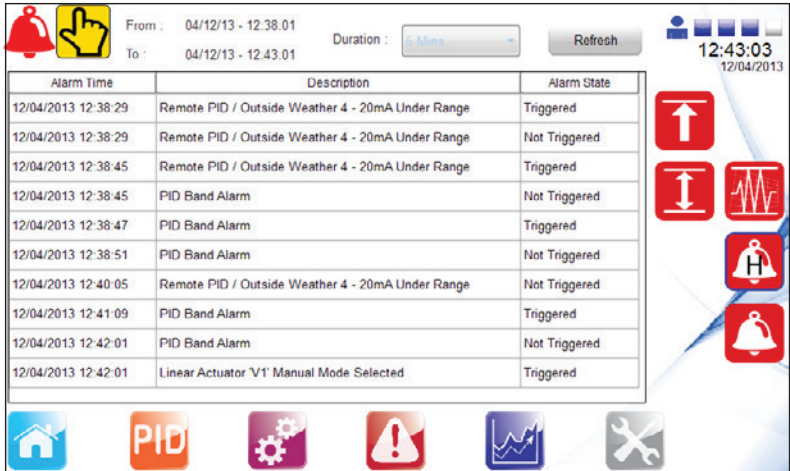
From : 04/12/13 - 12.38.01
To : 04/12/13 - 12.43.01
Duration : 5 Mins
Refresh
12:43:03
12/04/2013

| Alarm Time | Description | Alarm State |
|---|---|---|
| 12/04/2013 12:38:29 | Remote PID / Outside Weather 4 - 20mA Under Range | Triggered |
| 12/04/2013 12:38:29 | Remote PID / Outside Weather 4 - 20mA Under Range | Not Triggered |
| 12/04/2013 12:38:45 | Remote PID / Outside Weather 4 - 20mA Under Range | Triggered |
| 12/04/2013 12:38:45 | PID Band Alarm | Not Triggered |
| 12/04/2013 12:38:47 | PID Band Alarm | Triggered |
| 12/04/2013 12:38:51 | PID Band Alarm | Not Triggered |
| 12/04/2013 12:40:05 | Remote PID / Outside Weather 4 - 20mA Under Range | Not Triggered |
| 12/04/2013 12:41:09 | PID Band Alarm | Triggered |
| 12/04/2013 12:42:01 | PID Band Alarm | Not Triggered |
| 12/04/2013 12:42:01 | Linear Actuator 'V1' Manual Mode Selected | Triggered |

H
PID